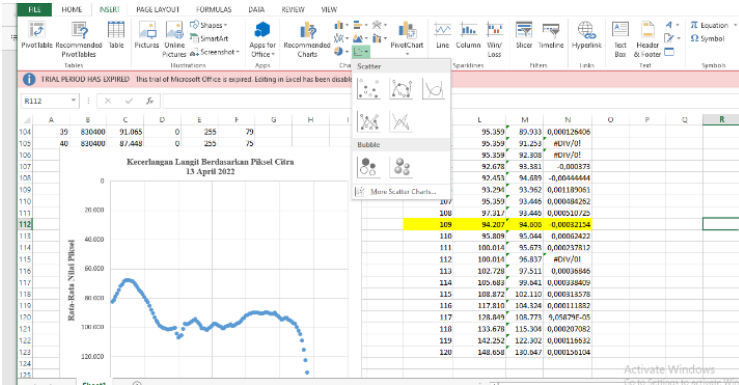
FILE HOME INSERT PAGE LAYOUT FORMULAS DATA REVIEW VIEW

PivotTable Recommended PivotTables Table Pictures Online Pictures Shapes SmartArt Screenshot Apps for Office Recommended Charts PivotChart Line Column Win/Loss Slicer Timeline Hyperlink Text Box Header & Footer Equation Symbol

Tables Illustrations Apps Sparklines Filters Links Text Symbols

TRIAL PERIOD HAS EXPIRED This trial of Microsoft Office is expired. Editing in Excel has been disabl

R112

Scatter

Bubble

More Scatter Charts...

| | A | B | C | D | E | F | G | H | L | M | N | O | P | Q | R |
|---|---|---|---|---|---|---|---|---|---|---|---|---|---|---|---|
| 104 | 39 | 830400 | 91.065 | 0 | 255 | 79 | | | 95.359 | 89.933 | 0,000126406 | | | | |
| 105 | 40 | 830400 | 87.448 | 0 | 255 | 75 | | | 95.359 | 91.253 | #DIV/0! | | | | |
| 106 | | | | | | | | | 95.359 | 92.308 | #DIV/0! | | | | |
| 107 | | | | | | | | | 92.678 | 93.381 | -0,000373 | | | | |
| 108 | | | | | | | | | 92.453 | 94.689 | -0,00444444 | | | | |
| 109 | | | | | | | | | 93.294 | 93.962 | 0,000189061 | | | | |
| 110 | | | | | | | | 107 | 95.359 | 93.446 | 0,000484262 | | | | |
| 111 | | | | | | | | 108 | 97.317 | 93.446 | 0,000510725 | | | | |
| 112 | | | | | | | | 109 | 94.207 | 94.600 | -0,00032154 | | | | |
| 113 | | | | | | | | 110 | 95.809 | 95.044 | 0,00002422 | | | | |
| 114 | | | | | | | | 111 | 100.014 | 95.673 | 0,000237812 | | | | |
| 115 | | | | | | | | 112 | 100.014 | 96.837 | #DIV/0! | | | | |
| 116 | | | | | | | | 113 | 102.729 | 97.511 | 0,00036846 | | | | |
| 117 | | | | | | | | 114 | 105.683 | 99.641 | 0,000398409 | | | | |
| 118 | | | | | | | | 115 | 108.872 | 102.110 | 0,000318578 | | | | |
| 119 | | | | | | | | 116 | 117.810 | 104.324 | 0,000111882 | | | | |
| 120 | | | | | | | | 117 | 128.849 | 108.773 | 9,05879E-05 | | | | |
| 121 | | | | | | | | 118 | 133.678 | 115.304 | 0,000207082 | | | | |
| 122 | | | | | | | | 119 | 142.252 | 122.302 | 0,000116632 | | | | |
| 123 | | | | | | | | 120 | 148.658 | 130.047 | 0,000156104 | | | | |

Kecerlangan Langit Berdasarkan Piksel Citra
13 April 2022

Rata-Rata Nilai Piksel

0
20.000
40.000
60.000
80.000
100.000
120.000

Sheet1

Activate Windows
Go to Settings to activate Windows